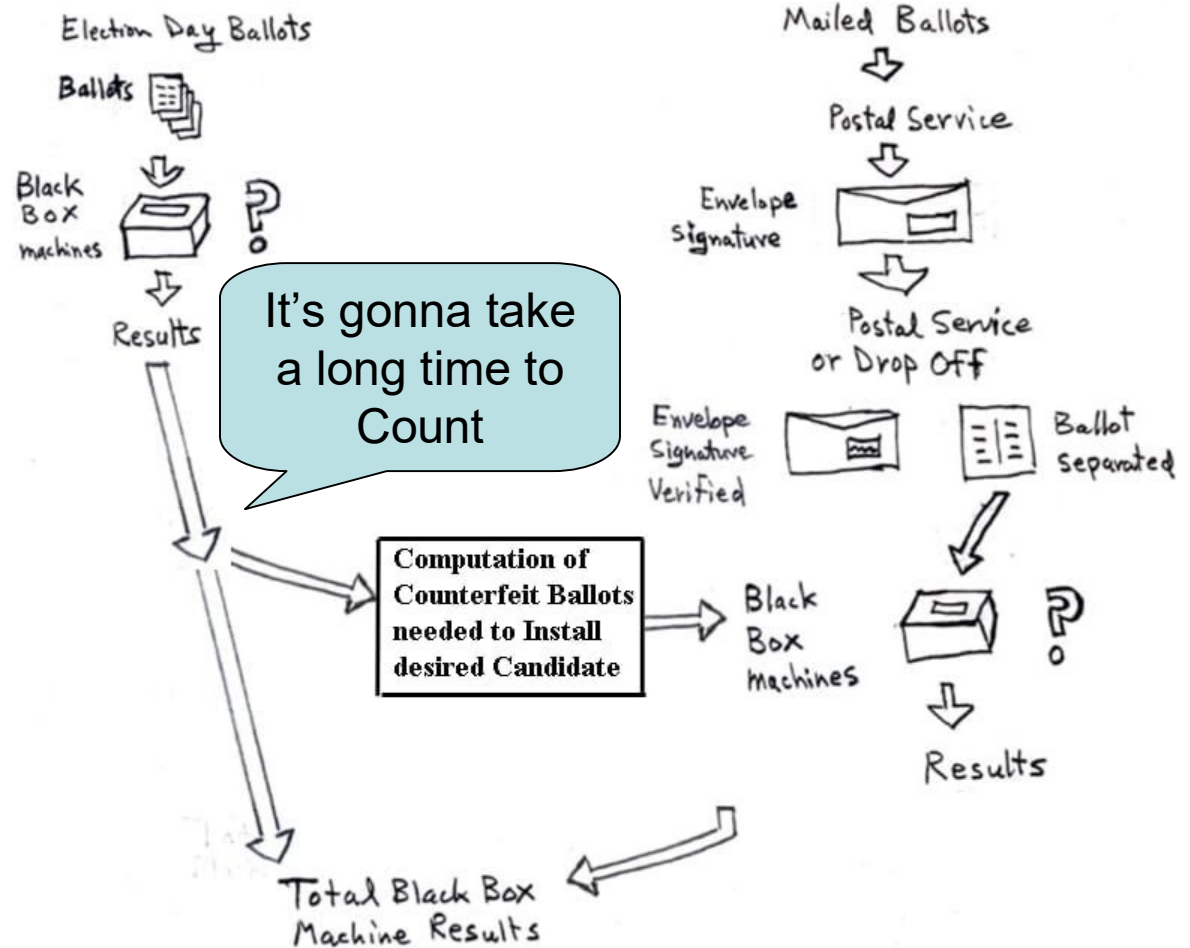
Election Day Ballots

Ballots

Black Box machines

?

Results

It's gonna take a long time to Count

Mailed Ballots

Postal Service

Envelope Signature

Postal Service or Drop Off

Envelope Signature Verified

Ballot separated

Computation of Counterfeit Ballots needed to Install desired Candidate

Black Box machines

?

Results

Total Black Box Machine Results